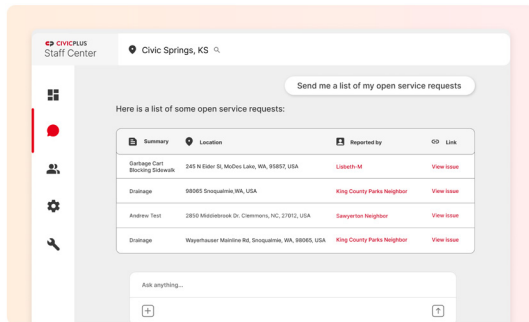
CIVICPLUS
Staff Center

Civic Springs, KS

Send me a list of my open service requests

Here is a list of some open service requests:

| Summary | Location | Reported by | Link |
|---|---|---|---|
| Garbage Cart Blocking Sidewalk | 245 N Elder St, MoDes Lake, WA, 95857, USA | Lisbeth-M | View issue |
| Drainage | 98065 Snoqualmie,WA, USA | King County Parks Neighbor | View issue |
| Andrew Test | 2850 Middlebrook Dr. Clemmons, NC, 27012, USA | Sawyerton Neighbor | View issue |
| Drainage | Weyerhauser Mainline Rd, Snoqualmie, WA, 98065, USA | King County Parks Neighbor | View issue |

Ask anything...